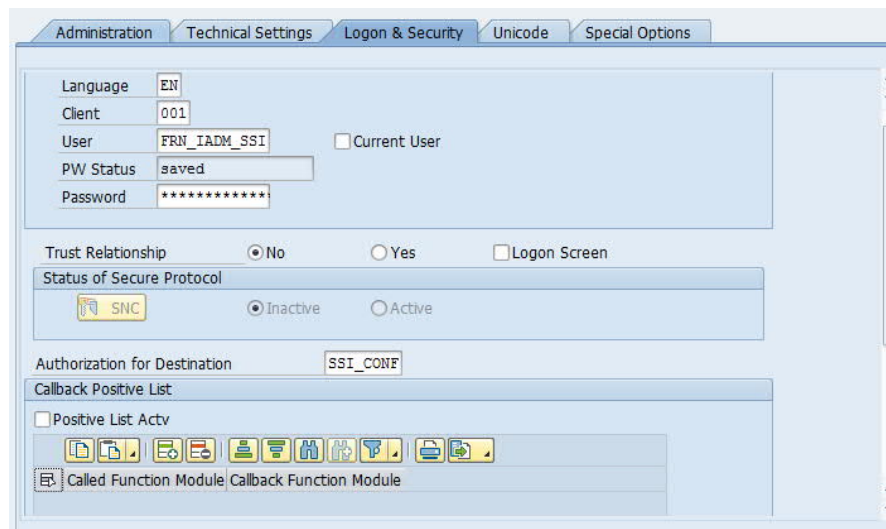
Administration | Technical Settings | Logon & Security | Unicode | Special Options

Language EN
Client 001
User FRN_IADM_SSI
Current User
PW Status saved
Password *************

Trust Relationship
No
Yes
Logon Screen

Status of Secure Protocol
SNC
Inactive
Active

Authorization for Destination SSI_CONF

Callback Positive List
Positive List Actv

| Called Function Module | Callback Function Module |
|---|---|
| | |